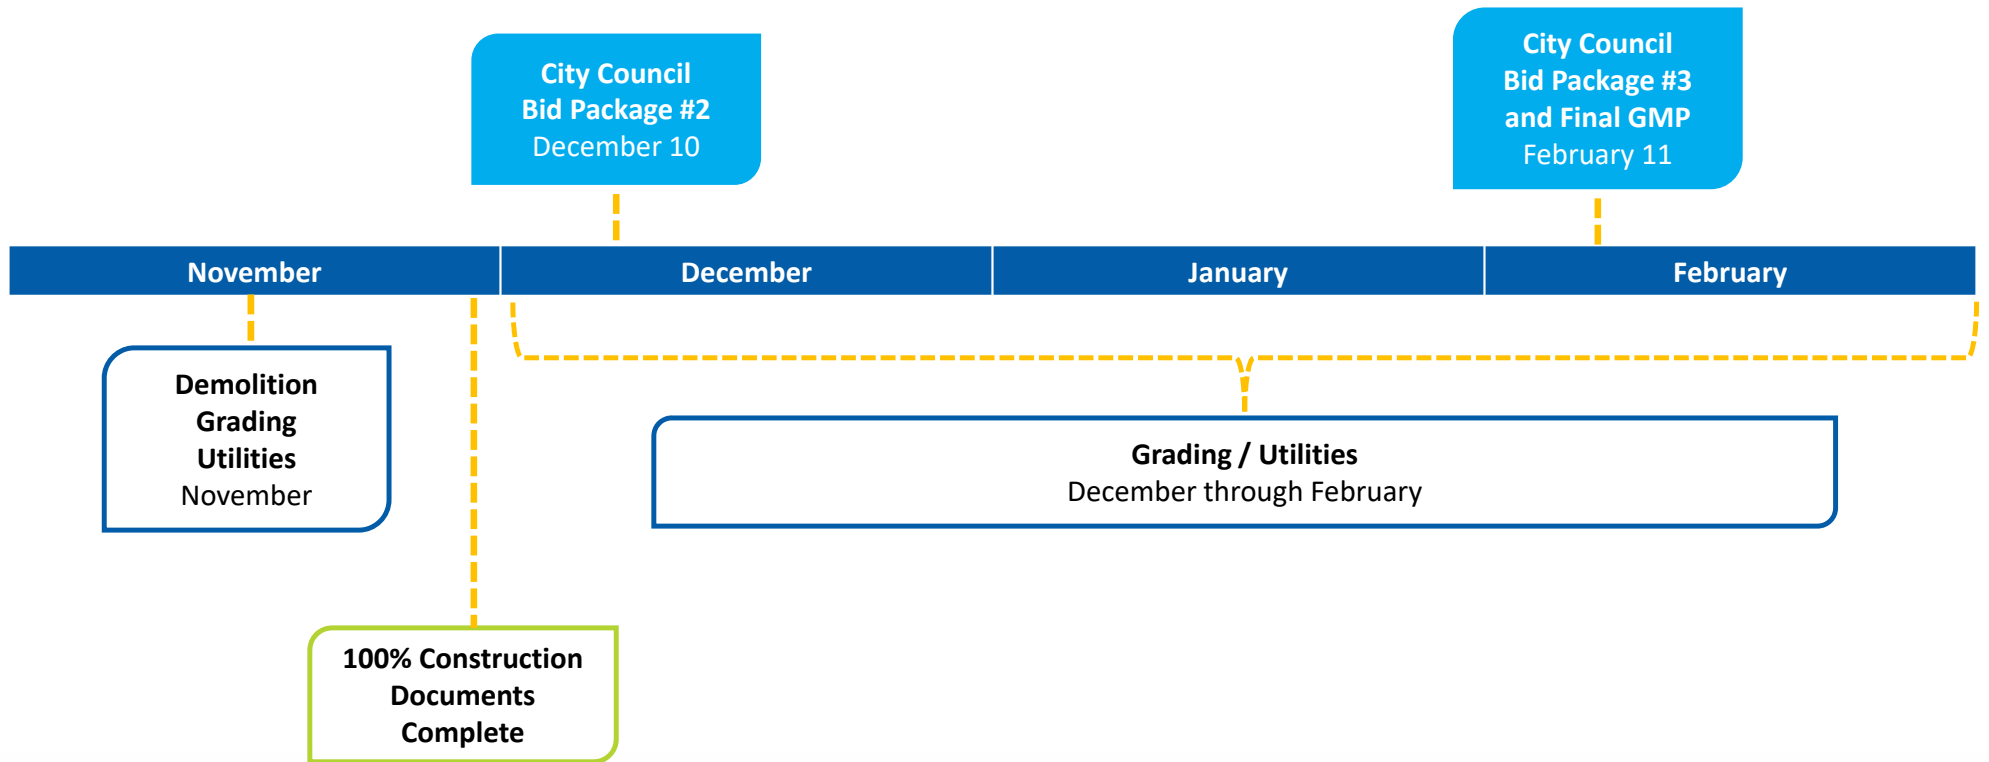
City Council
Bid Package #2
December 10

City Council
Bid Package #3
and Final GMP
February 11

November

December

January

February

Demolition
Grading
Utilities
November

Grading / Utilities
December through February

100% Construction
Documents
Complete